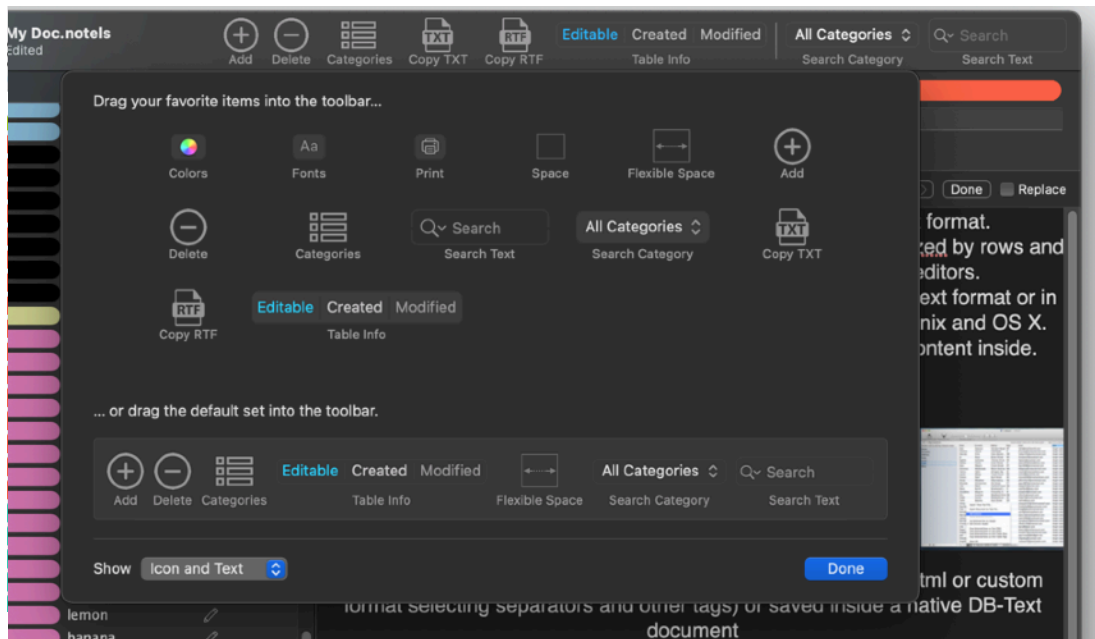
My Doc.notels
Edited

Add Delete Categories TXT Copy TXT RTF Copy RTF

Editable Created Modified
Table Info

All Categories
Search Category

Search
Search Text

Done Replace

format.
ed by rows and
editors.
ext format or in
nix and OS X.
ontent inside.

Drag your favorite items into the toolbar...

Colors
Aa
Fonts
Print
Space
Flexible Space
Add

Delete
Categories
Search
Search Text
All Categories
Search Category
TXT
Copy TXT

RTF
Copy RTF
Editable Created Modified
Table Info

... or drag the default set into the toolbar.

Add Delete Categories
Editable Created Modified
Table Info
Flexible Space
All Categories
Search Category
Search
Search Text

Show Icon and Text

Done

tml or custom
format selecting separators and other tags) or saved inside a native DB-Text
document

lemon
banana